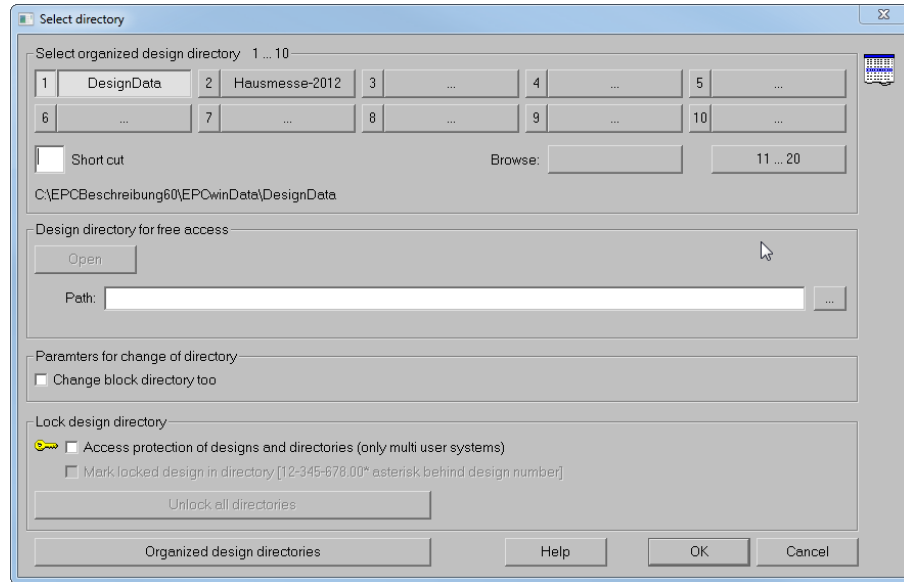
Select directory

Select organized design directory 1 ... 10

1 DesignData 2 Hausmesse-2012 3 ... 4 ... 5 ...

6 ... 7 ... 8 ... 9 ... 10 ...

Short cut

Browse:

11 ... 20

C:\EPCBeschreibung60\EPCwinData\DesignData

Design directory for free access

Open

Path:

...

Paramters for change of directory

Change block directory too

Lock design directory

Access protection of designs and directories (only multi user systems)

Mark locked design in directory [12-345-678.00* asterisk behind design number]

Unlock all directories

Organized design directories

Help

OK

Cancel